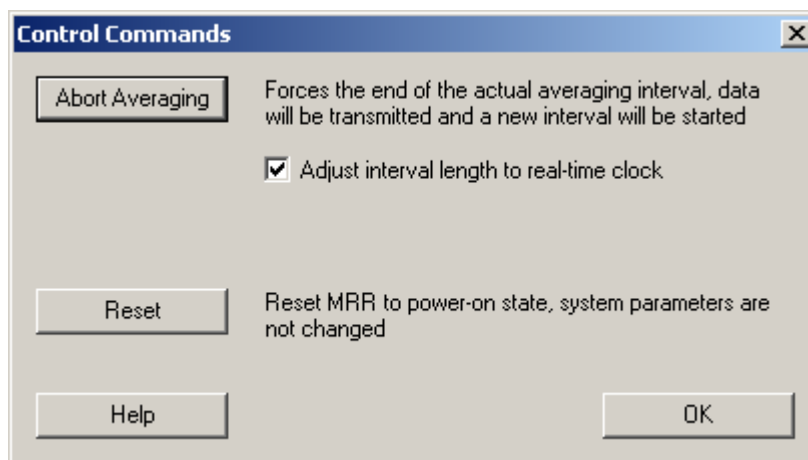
Control Commands

Abort Averaging

Forces the end of the actual averaging interval, data will be transmitted and a new interval will be started

Adjust interval length to real-time clock

Reset

Reset MRR to power-on state, system parameters are not changed

Help

OK